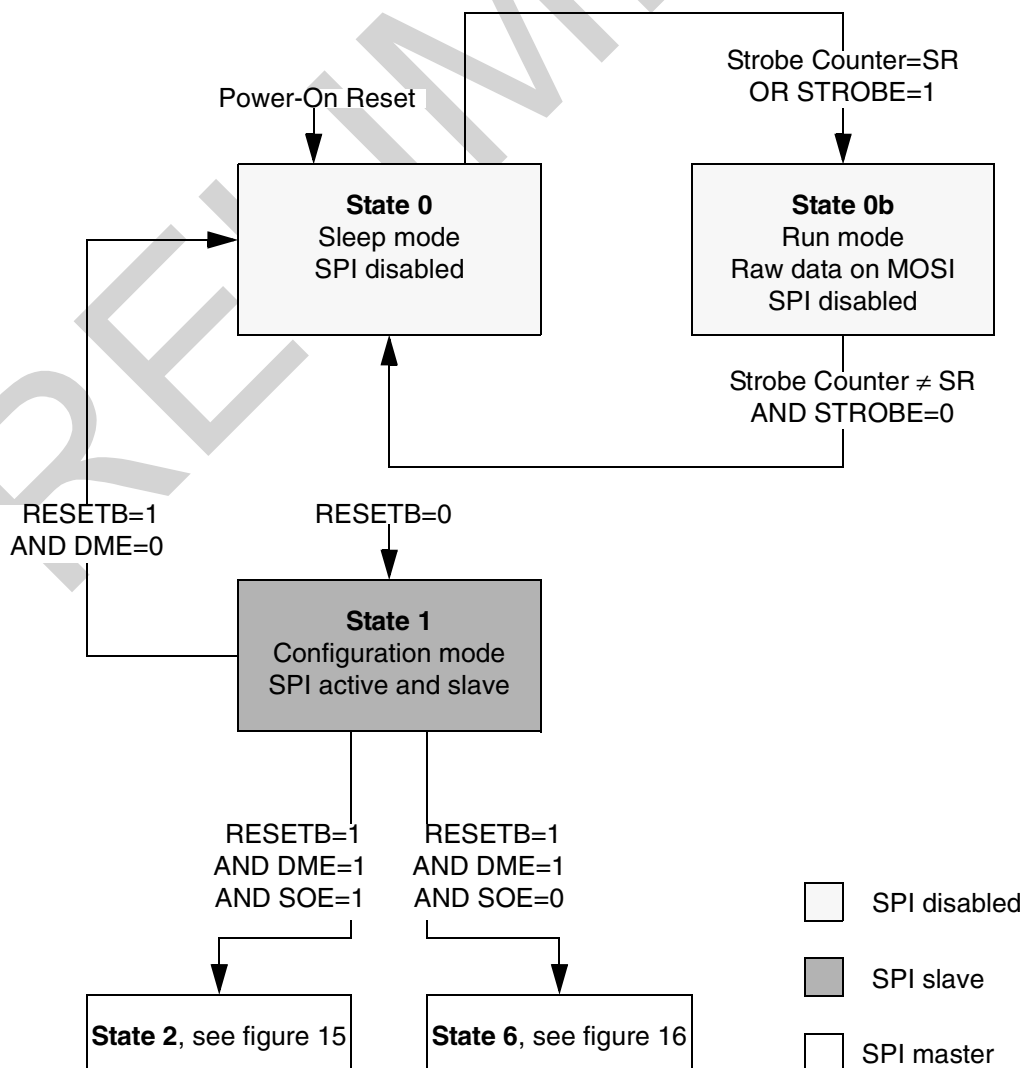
Power-On Reset

Strobe Counter=SR
OR STROBE=1

State 0
Sleep mode
SPI disabled

State 0b
Run mode
Raw data on MOSI
SPI disabled

Strobe Counter $\neq$ SR
AND STROBE=0

RESETB=1
AND DME=0

RESETB=0

State 1
Configuration mode
SPI active and slave

RESETB=1
AND DME=1
AND SOE=1

RESETB=1
AND DME=1
AND SOE=0

State 2, see figure 15

State 6, see figure 16

SPI disabled

SPI slave

SPI master